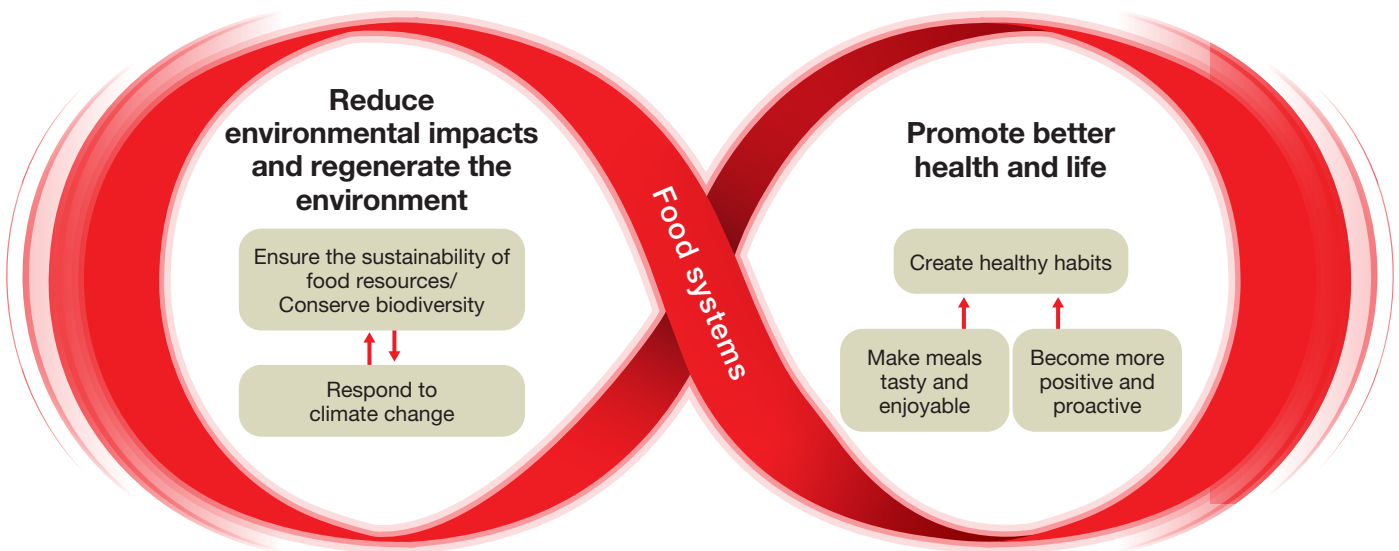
Reduce environmental impacts and regenerate the environment

Ensure the sustainability of food resources/ Conserve biodiversity

Respond to climate change

Food systems

Promote better health and life

Create healthy habits

Make meals tasty and enjoyable

Become more positive and proactive